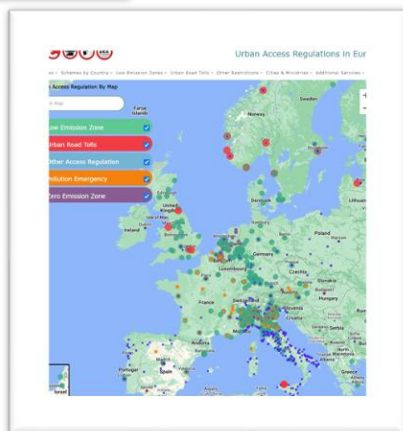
Urban Access Regulations in Eur

s • Schemes by Country • Low Emission Zones • Urban Road Tolls • Other Restrictions • Cities & Minidrivs • Additional Services •

Access Regulation By Map

Map

Faroe Islands

Low Emission Zone

Urban Road Tolls

Other Access Regulation

Pollution Emergency

Zero Emission Zone

Sweden

Norway

Denmark

United Kingdom

Ireland

Lithuania

Poland

Germany

Luxembourg

Czechia

France

Switzerland

Austria

Hungary

Italy

Portugal

Spain

Greece